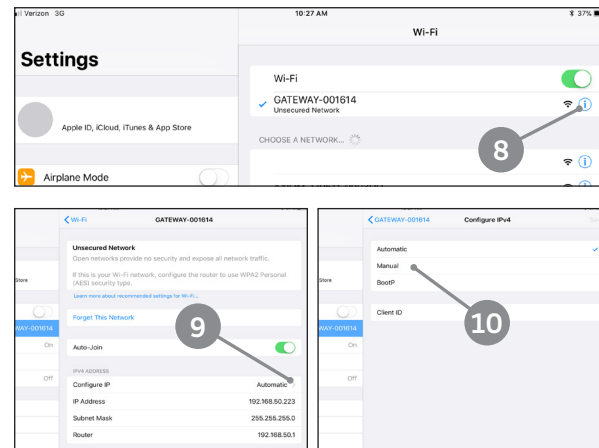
Verizon 3G
10:27 AM
37%
Settings
Wi-Fi
Apple ID, iCloud, iTunes & App Store
Airplane Mode
Wi-Fi
GATEWAY-001614
Unsecured Network
CHOOSE A NETWORK...
8

Wi-Fi
GATEWAY-001614
Store
WAY-001614
On
Off
Unsecured Network
Open networks provide no security and expose all network traffic.
If this is your Wi-Fi network, configure the router to use WPA2 Personal (AES) security type.
Learn more about recommended settings for Wi-Fi...
Forget This Network
9
Auto-Join
IPV4 ADDRESS
Configure IP
Automatic
IP Address
192.168.50.223
Subnet Mask
255.255.255.0
Router
192.168.50.1

GATEWAY-001614
Configure IPv4
Store
WAY-001614
On
Off
Automatic
Manual
BootP
Client ID
10